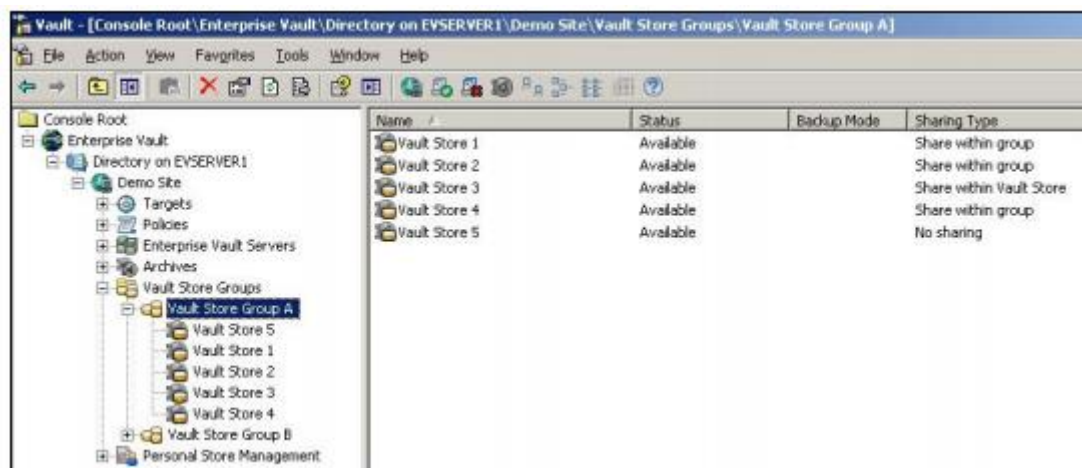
Vault - [Console Root\Enterprise Vault\Directory on EVSERVER1\Demo Site\Vault Store Groups\Vault Store Group A]

File Action View Favorites Tools Window Help

Console Root
Enterprise Vault
Directory on EVSERVER1
Demo Site
Targets
Policies
Enterprise Vault Servers
Archives
Vault Store Groups
Vault Store Group A
Vault Store 5
Vault Store 1
Vault Store 2
Vault Store 3
Vault Store 4
Vault Store Group B
Personal Store Management

| Name | Status | Backup Mode | Sharing Type |
|---|---|---|---|
| Vault Store 1 | Available | | Share within group |
| Vault Store 2 | Available | | Share within group |
| Vault Store 3 | Available | | Share within Vault Store |
| Vault Store 4 | Available | | Share within group |
| Vault Store 5 | Available | | No sharing |